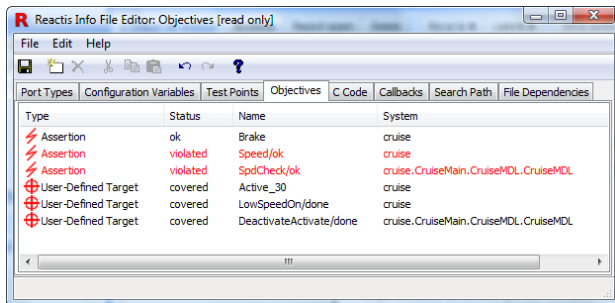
Reactis Info File Editor: Objectives [read only]

File Edit Help

Port Types | Configuration Variables | Test Points | Objectives | C Code | Callbacks | Search Path | File Dependencies

| Type | Status | Name | System |
|---|---|---|---|
| Assertion | ok | Brake | cruise |
| Assertion | violated | Speed/ok | cruise |
| Assertion | violated | SpdCheck/ok | cruise.CruiseMain.CruiseMDL.CruiseMDL |
| User-Defined Target | covered | Active_30 | cruise |
| User-Defined Target | covered | LowSpeedOn/done | cruise |
| User-Defined Target | covered | DeactivateActivate/done | cruise.CruiseMain.CruiseMDL.CruiseMDL |